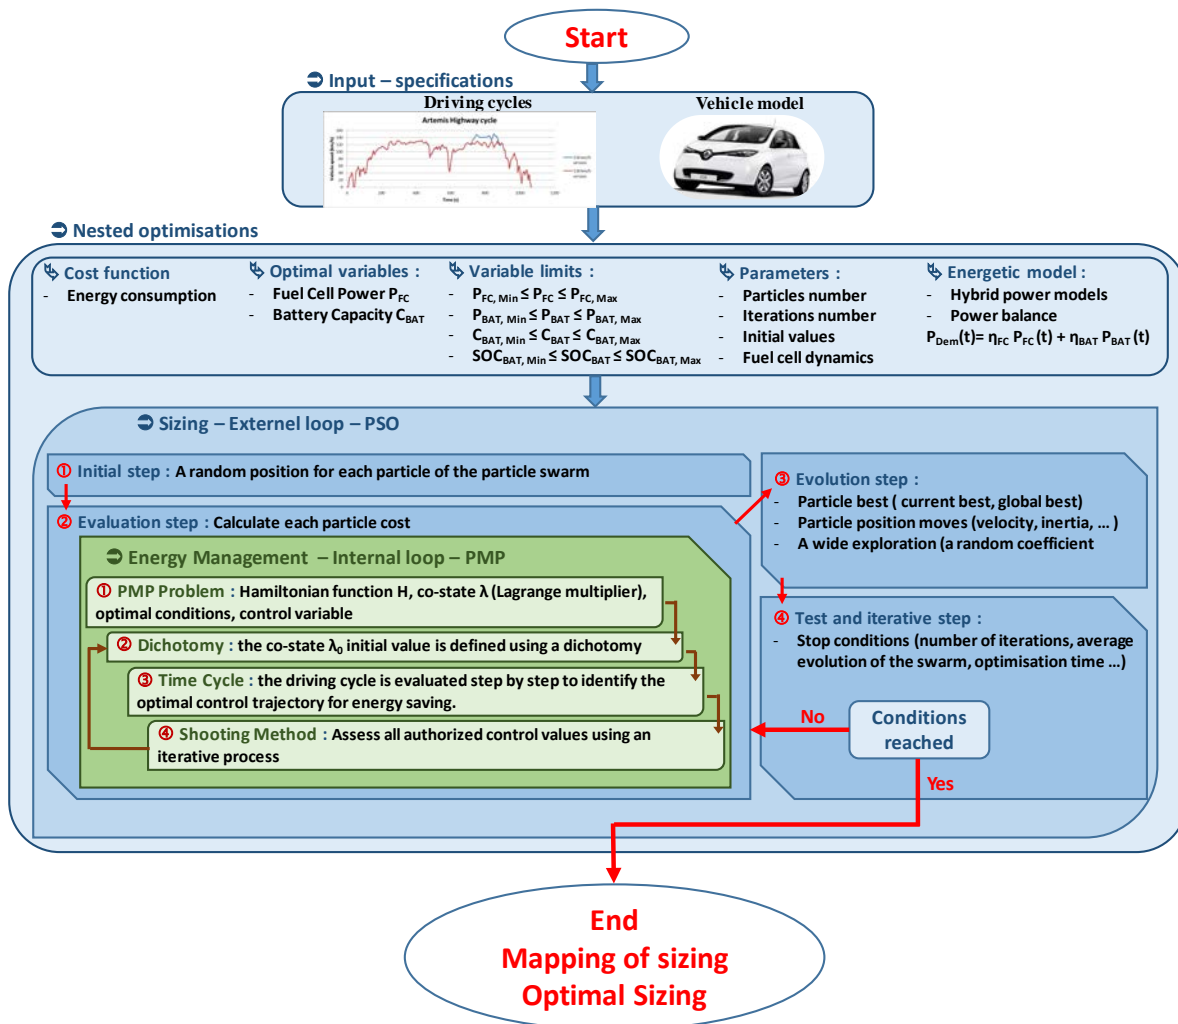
Start

➲ Input – specifications

Driving cycles

Artemis Highway cycle

Vehicle model

➲ Nested optimisations

Cost function
- Energy consumption

Optimal variables :
- Fuel Cell Power $P_{FC}$
- Battery Capacity $C_{BAT}$

Variable limits :
- $P_{FC, Min} \leq P_{FC} \leq P_{FC, Max}$
- $P_{BAT, Min} \leq P_{BAT} \leq P_{BAT, Max}$
- $C_{BAT, Min} \leq C_{BAT} \leq C_{BAT, Max}$
- $SOC_{BAT, Min} \leq SOC_{BAT} \leq SOC_{BAT, Max}$

Parameters :
- Particles number
- Iterations number
- Initial values
- Fuel cell dynamics

Energetic model :
- Hybrid power models
- Power balance
$P_{Dem}(t)= \eta_{FC} P_{FC}(t) + \eta_{BAT} P_{BAT}(t)$

➲ Sizing – Externel loop – PSO

① Initial step : A random position for each particle of the particle swarm

② Evaluation step : Calculate each particle cost

➲ Energy Management – Internal loop – PMP

① PMP Problem : Hamiltonian function H, co-state λ (Lagrange multiplier), optimal conditions, control variable

② Dichotomy : the co-state $\lambda_0$ initial value is defined using a dichotomy

③ Time Cycle : the driving cycle is evaluated step by step to identify the optimal control trajectory for energy saving.

④ Shooting Method : Assess all authorized control values using an iterative process

③ Evolution step :
- Particle best ( current best, global best)
- Particle position moves (velocity, inertia, … )
- A wide exploration (a random coefficient

④ Test and iterative step :
- Stop conditions (number of iterations, average evolution of the swarm, optimisation time …)

No

Conditions reached

Yes

End
Mapping of sizing
Optimal Sizing